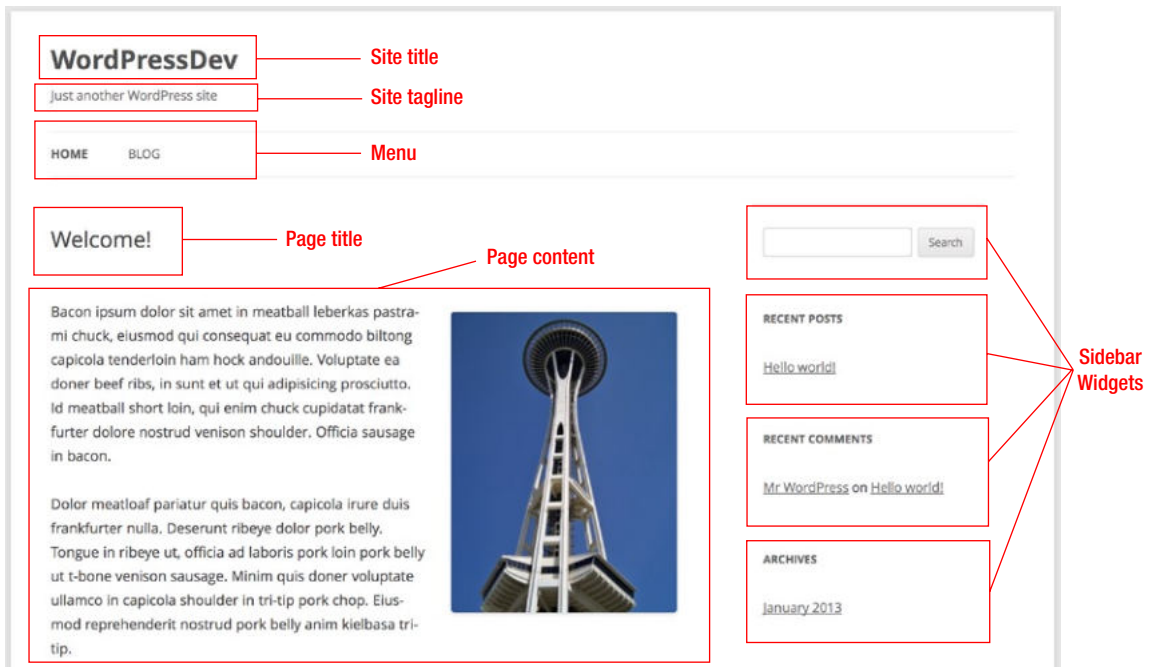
WordPressDev

Site title

Just another WordPress site

Site tagline

HOME BLOG

Menu

Welcome!

Page title

Page content

Bacon ipsum dolor sit amet in meatball leberkas pastrami chuck, eiusmod qui consequat eu commodo biltong capicola tenderloin ham hock andouille. Voluptate ea doner beef ribs, in sunt et ut qui adipisicing prosciutto. Id meatball short loin, qui enim chuck cupidatat frankfurter dolore nostrud venison shoulder. Officia sausage in bacon.

Dolor meatloaf pariatur quis bacon, capicola irure duis frankfurter nulla. Deserunt ribeye dolor pork belly. Tongue in ribeye ut, officia ad laboris pork loin pork belly ut t-bone venison sausage. Minim quis doner voluptate ullamco in capicola shoulder in tri-tip pork chop. Eiusmod reprehenderit nostrud pork belly anim kielbasa tritip.

Search

RECENT POSTS

Hello world!

RECENT COMMENTS

Mr WordPress on Hello world!

ARCHIVES

January 2013

Sidebar Widgets